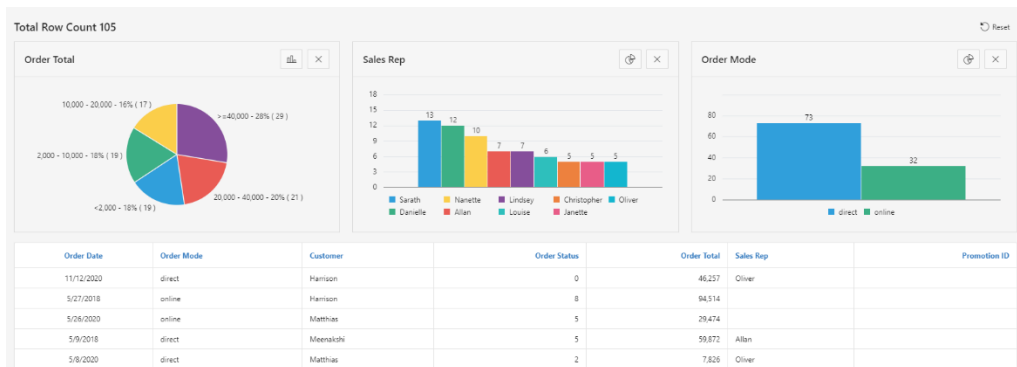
Total Row Count 105

Reset

Order Total

10,000 - 20,000 - 16% ( 17 )

>=40,000 - 28% ( 29 )

2,000 - 10,000 - 18% ( 19 )

20,000 - 40,000 - 20% ( 21 )

<2,000 - 18% ( 19 )

Sales Rep

18
15
12
9
6
3
0

13 12 10 7 7 6 5 5 5

Sarath
Nanette
Lindsey
Christopher
Oliver
Danielle
Allan
Louise
Janette

Order Mode

80
60
40
20
0

73
32

direct
online

| Order Date | Order Mode | Customer | Order Status | Order Total | Sales Rep | Promotion ID |
|---|---|---|---|---|---|---|
| 11/12/2020 | direct | Harrison | 0 | 46,257 | Oliver | |
| 5/27/2018 | online | Harrison | 8 | 94,514 | | |
| 5/26/2020 | online | Matthias | 5 | 29,474 | | |
| 5/9/2018 | direct | Meenakshi | 5 | 59,872 | Allan | |
| 5/8/2020 | direct | Matthias | 2 | 7,826 | Oliver | |